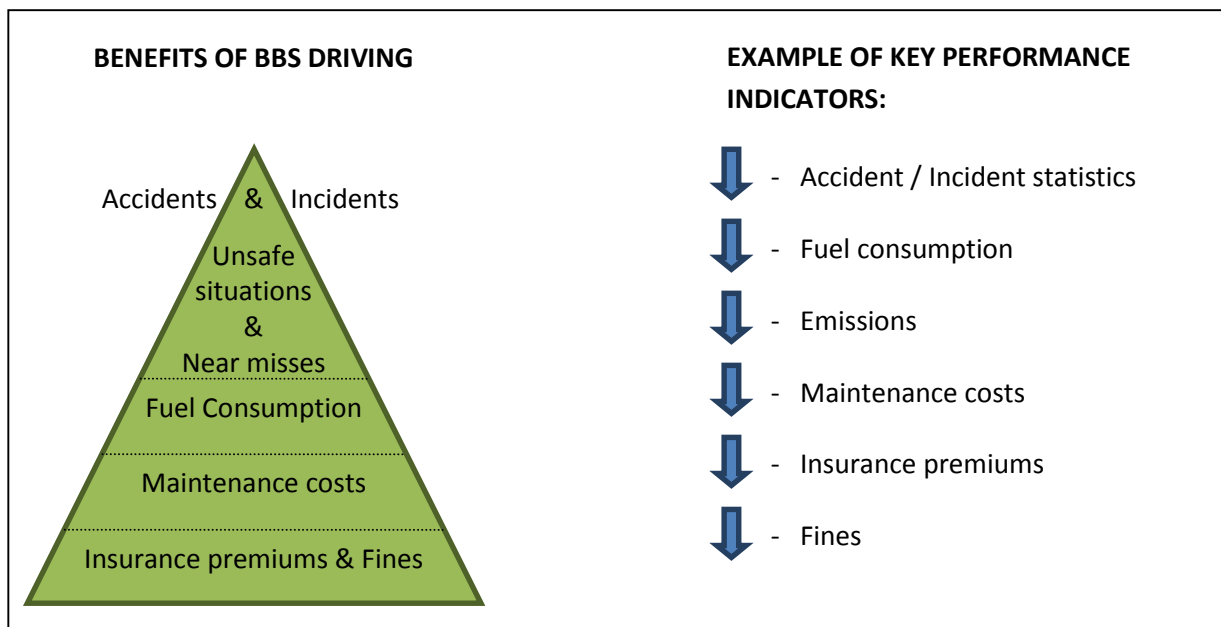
BENEFITS OF BBS DRIVING

Accidents & Incidents

Unsafe situations & Near misses

Fuel Consumption

Maintenance costs

Insurance premiums & Fines

EXAMPLE OF KEY PERFORMANCE INDICATORS:

- Accident / Incident statistics
- Fuel consumption
- Emissions
- Maintenance costs
- Insurance premiums
- Fines